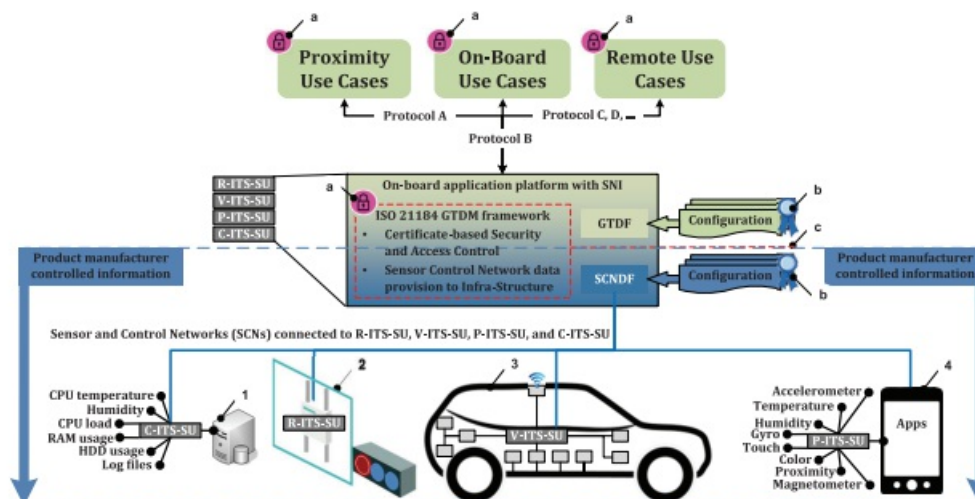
a
Proximity Use Cases

a
On-Board Use Cases

a
Remote Use Cases

Protocol A

Protocol C, D, ...

Protocol B

R-ITS-SU
V-ITS-SU
P-ITS-SU
C-ITS-SU

a
On-board application platform with SNI

ISO 21184 GTDM framework
• Certificate-based Security and Access Control
• Sensor Control Network data provision to Infra-Structure

GTDF

Configuration

b

c

SCNDF

Configuration

b

Product manufacturer controlled information

Product manufacturer controlled information

Sensor and Control Networks (SCNs) connected to R-ITS-SU, V-ITS-SU, P-ITS-SU, and C-ITS-SU

CPU temperature
Humidity
CPU load
RAM usage
HDD usage
Log files
C-ITS-SU
1

2
R-ITS-SU

3
V-ITS-SU

4
Accelerometer
Temperature
Humidity
Gyro
Touch
Color
Proximity
Magnetometer
P-ITS-SU
Apps